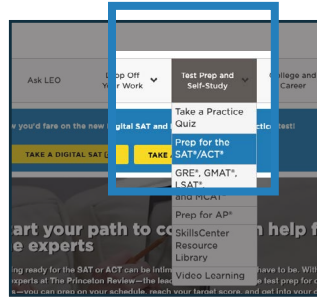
Ask LEO

Drop Off Your Work

Test Prep and Self-Study

College and Career

Take a Practice Quiz

Prep for the SAT®/ACT®

GRE®, GMAT®, LSAT® and MCAT

Prep for AP®

SkillsCenter Resource Library

Video Learning

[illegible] you'd fare on the new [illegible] gital SAT and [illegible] ractice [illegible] test!

TAKE A DIGITAL SAT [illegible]

TAKE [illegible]

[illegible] art your path to co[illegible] n help f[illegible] e experts

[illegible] ing ready for the SAT or ACT can be intim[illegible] have to be. With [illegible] xperts at The Princeton Review—the lea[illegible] test prep for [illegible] a—you can prep on your schedule, reach your target score, and get into your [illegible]